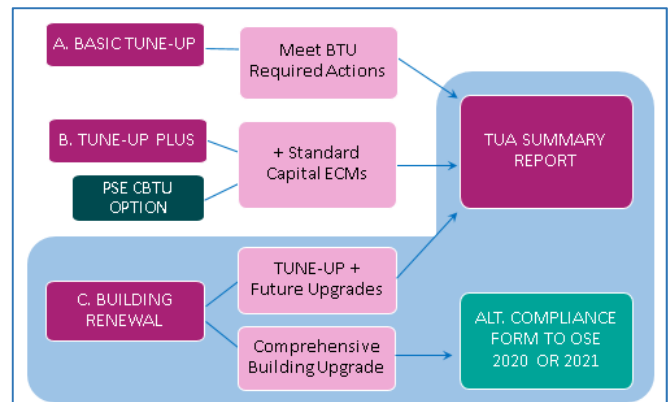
A. BASIC TUNE-UP

Meet BTU Required Actions

B. TUNE-UP PLUS

PSE CBTU OPTION

+ Standard Capital ECMs

TUA SUMMARY REPORT

C. BUILDING RENEWAL

TUNE-UP + Future Upgrades

Comprehensive Building Upgrade

ALT. COMPLIANCE FORM TO OSE 2020 OR 2021